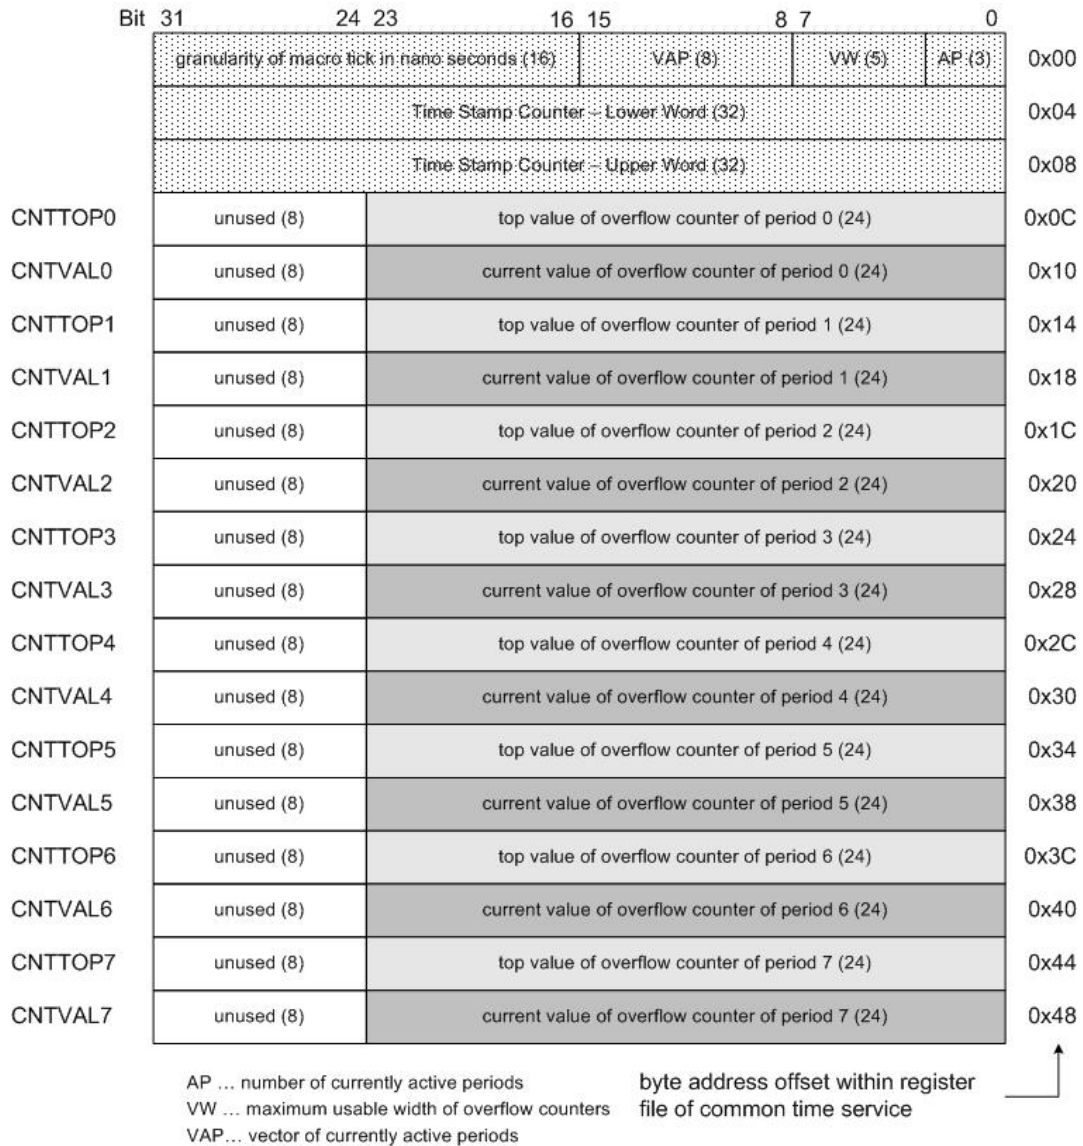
| Bit | 31 24 | 23 16 | 15 8 | 7 0 | |
|---|---|---|---|---|---|
| | granularity of macro tick in nano seconds (16) | | VAP (8) | VW (5) AP (3) | 0x00 |
| | Time Stamp Counter – Lower Word (32) | | | | 0x04 |
| | Time Stamp Counter – Upper Word (32) | | | | 0x08 |
| CNTTOP0 | unused (8) | top value of overflow counter of period 0 (24) | | | 0x0C |
| CNTVAL0 | unused (8) | current value of overflow counter of period 0 (24) | | | 0x10 |
| CNTTOP1 | unused (8) | top value of overflow counter of period 1 (24) | | | 0x14 |
| CNTVAL1 | unused (8) | current value of overflow counter of period 1 (24) | | | 0x18 |
| CNTTOP2 | unused (8) | top value of overflow counter of period 2 (24) | | | 0x1C |
| CNTVAL2 | unused (8) | current value of overflow counter of period 2 (24) | | | 0x20 |
| CNTTOP3 | unused (8) | top value of overflow counter of period 3 (24) | | | 0x24 |
| CNTVAL3 | unused (8) | current value of overflow counter of period 3 (24) | | | 0x28 |
| CNTTOP4 | unused (8) | top value of overflow counter of period 4 (24) | | | 0x2C |
| CNTVAL4 | unused (8) | current value of overflow counter of period 4 (24) | | | 0x30 |
| CNTTOP5 | unused (8) | top value of overflow counter of period 5 (24) | | | 0x34 |
| CNTVAL5 | unused (8) | current value of overflow counter of period 5 (24) | | | 0x38 |
| CNTTOP6 | unused (8) | top value of overflow counter of period 6 (24) | | | 0x3C |
| CNTVAL6 | unused (8) | current value of overflow counter of period 6 (24) | | | 0x40 |
| CNTTOP7 | unused (8) | top value of overflow counter of period 7 (24) | | | 0x44 |
| CNTVAL7 | unused (8) | current value of overflow counter of period 7 (24) | | | 0x48 |

AP … number of currently active periods
VW … maximum usable width of overflow counters
VAP… vector of currently active periods

byte address offset within register file of common time service